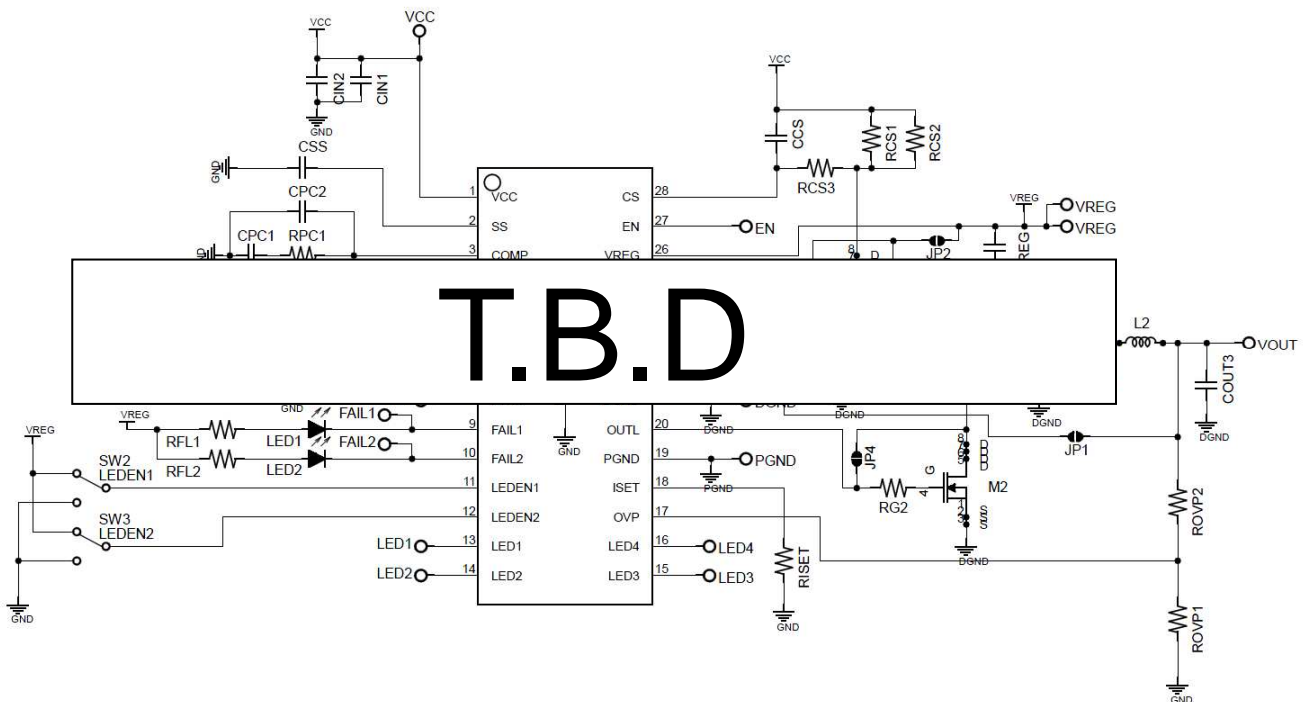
VCC
VCC
CIN2
CIN1
GND
CSS
GND
CPC2
CPC1
RPC1
1 VCC
2 SS
3 COMP
CS 28
EN 27
VREG 26
EN
VCC
CCS
RCS1
RCS2
RCS3
VREG
VREG
VREG
8
7
D
JP2
REG

T.B.D

L2
VOUT
COUT3
DGND
GND
FAIL1
VREG
RFL1
LED1
FAIL2
RFL2
LED2
9 FAIL1
10 FAIL2
11 LEDEN1
12 LEDEN2
13 LED1
14 LED2
OUTL 20
PGND 19
ISET 18
OVP 17
LED4 16
LED3 15
GND
DGND
DGND
DGND
PGND
PGND
VREG
SW2
LEDEN1
SW3
LEDEN2
GND
LED1
LED2
LED4
LED3
RISET
GND
JP4
G
RG2
4
M2
8
7
6
5
D
D
D
1
2
3
S
S
S
DGND
JP1
ROVP2
ROVP1
GND